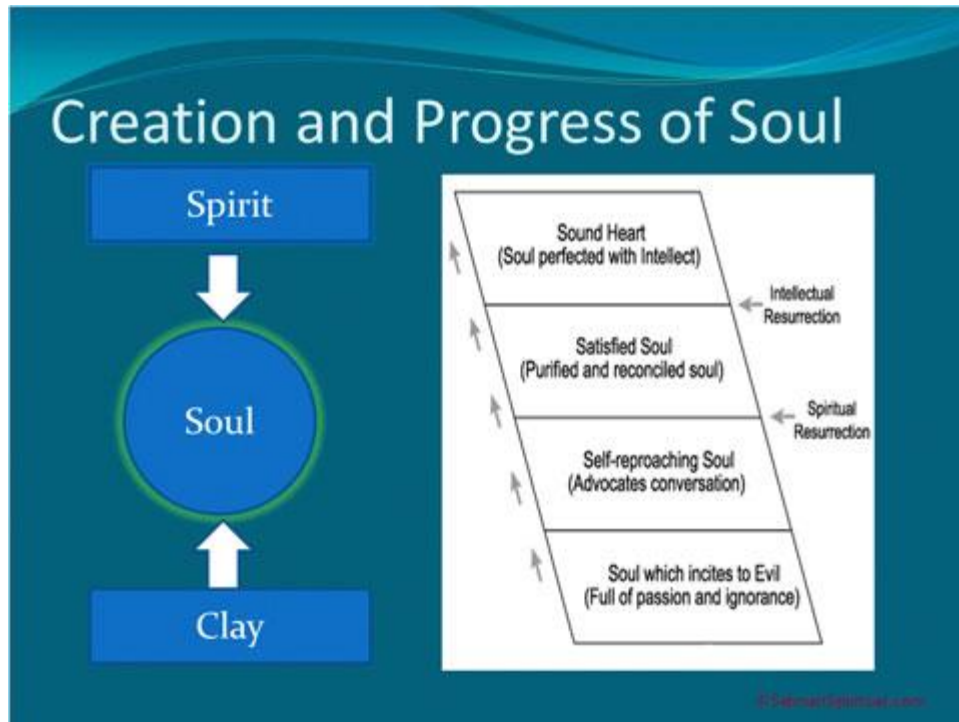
Creation and Progress of Soul

Spirit

Soul

Clay

Sound Heart
(Soul perfected with Intellect)

Intellectual Resurrection

Satisfied Soul
(Purified and reconciled soul)

Spiritual Resurrection

Self-reproaching Soul
(Advocates conversation)

Soul which incites to Evil
(Full of passion and ignorance)

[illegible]